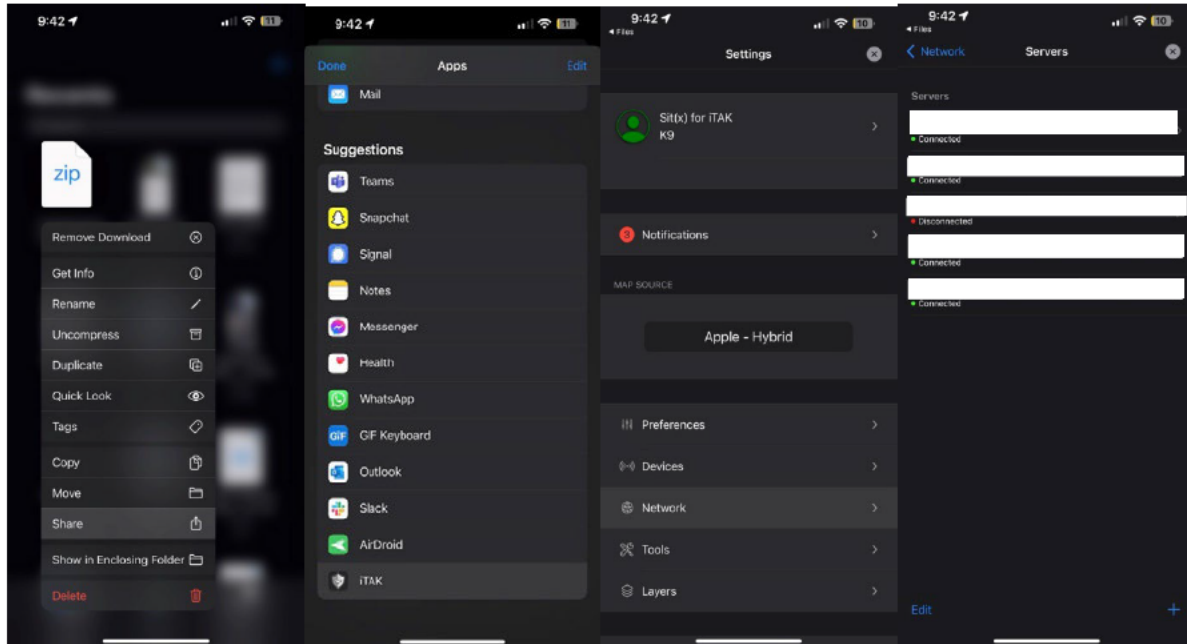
9:42 11

zip

Remove Download
Get Info
Rename
Uncompress
Duplicate
Quick Look
Tags
Copy
Move
Share
Show in Enclosing Folder
Delete

9:42 11

Done Apps Edit

Mail

Suggestions

Teams
Snapchat
Signal
Notes
Messenger
Health
WhatsApp
GIF Keyboard
Outlook
Slack
AirDroid
iTAK

9:42 10
◂ Files

Settings

Sit(x) for iTAK
K9

3 Notifications

MAP SOURCE

Apple - Hybrid

Preferences
Devices
Network
Tools
Layers

9:42 10
◂ Files

< Network Servers

Servers

Connected
Connected
Disconnected
Connected
Connected

Edit +